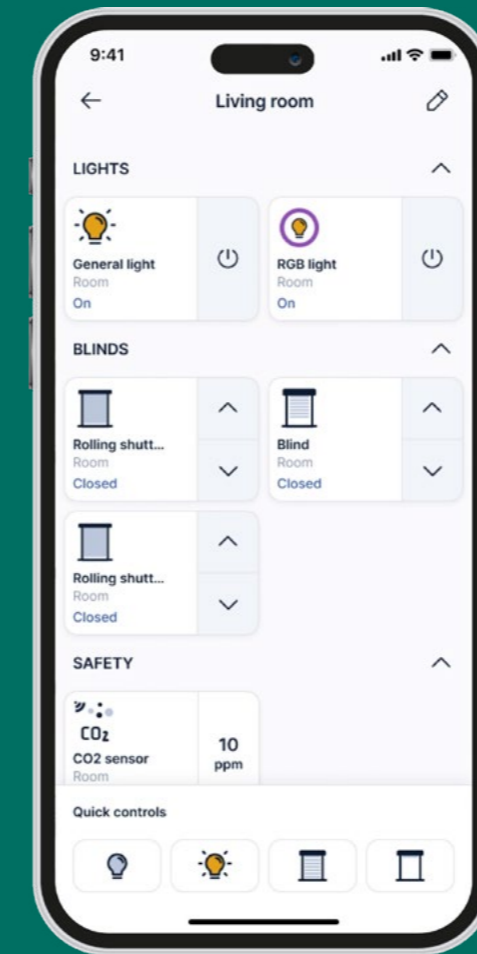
9:41

Living room

LIGHTS

General light
Room
On

RGB light
Room
On

BLINDS

Rolling shutt...
Room
Closed

Blind
Room
Closed

Rolling shutt...
Room
Closed

SAFETY

$CO_2$
CO2 sensor
Room

10
ppm

Quick controls